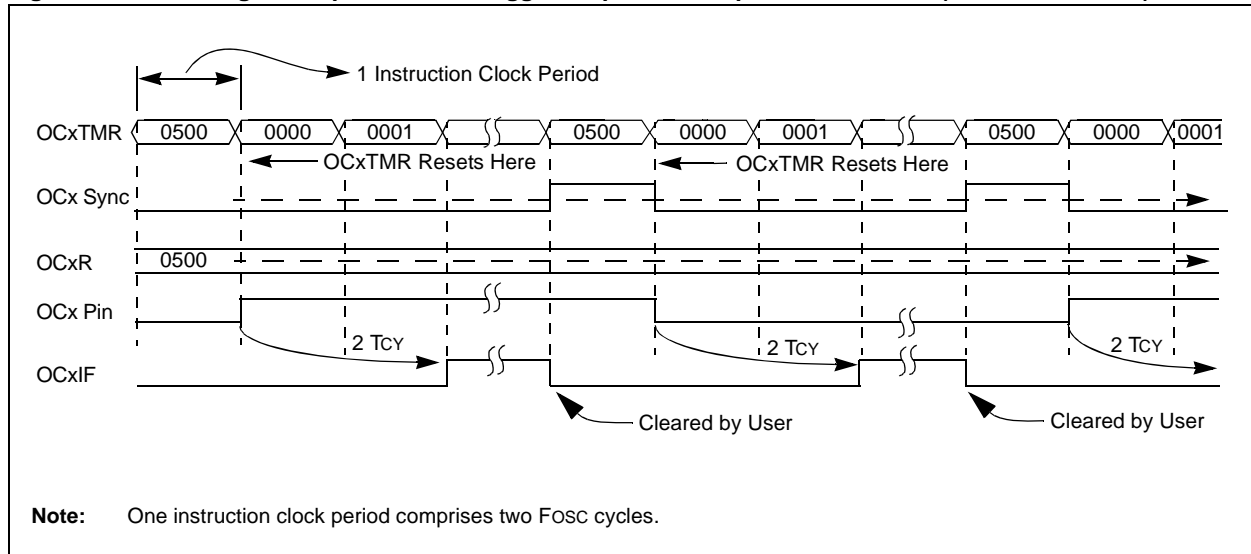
1 Instruction Clock Period

OCxTMR 0500 0000 0001 0500 0000 0001 0500 0000 0001

OCxTMR Resets Here

OCxTMR Resets Here

OCx Sync

OCxR 0500

OCx Pin

2 TCY

2 TCY

2 TCY

OCxIF

Cleared by User

Cleared by User

**Note:** One instruction clock period comprises two FOSC cycles.